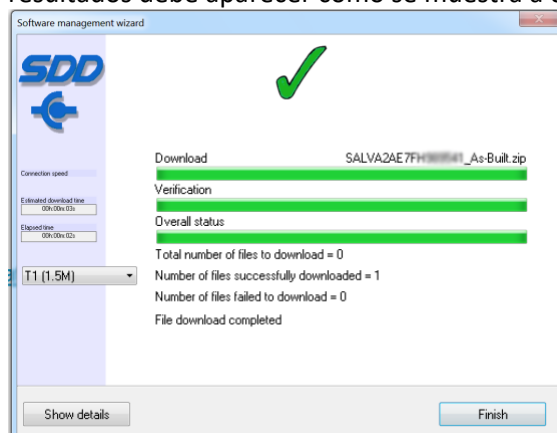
resultados debe aparecer como se muestra a

Software management wizard

SDD

Connection speed

Estimated download time
00h:00m:03s

Elapsed time
00h:00m:02s

T1 (1.5M)

Download SALVA2AE7F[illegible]_As-Built.zip

Verification

Overall status

Total number of files to download = 0

Number of files successfully downloaded = 1

Number of files failed to download = 0

File download completed

Show details

Finish